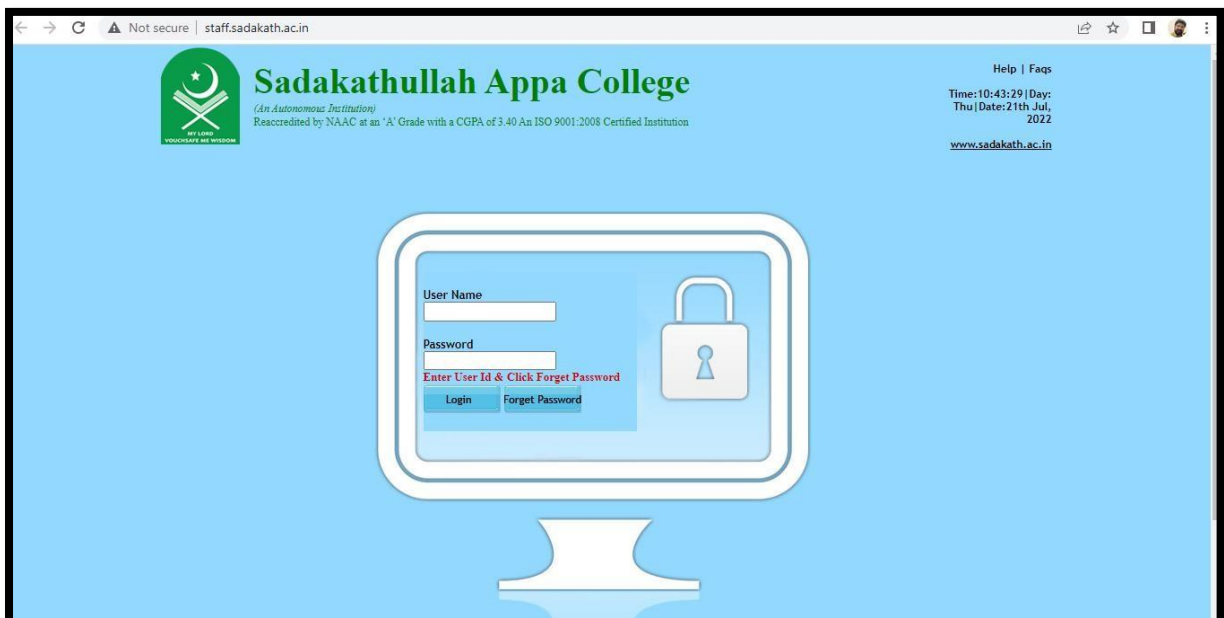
Not secure | staff.sadakath.ac.in

MY LORD VOUCHSAFE ME WISDOM

Sadakathullah Appa College

(An Autonomous Institution)
Reaccredited by NAAC at an 'A' Grade with a CGPA of 3.40 An ISO 9001:2008 Certified Institution

Help | Faqs

Time:10:43:29|Day: Thu|Date:21th Jul, 2022

www.sadakath.ac.in

User Name

Password

Enter User Id & Click Forget Password

Login Forget Password